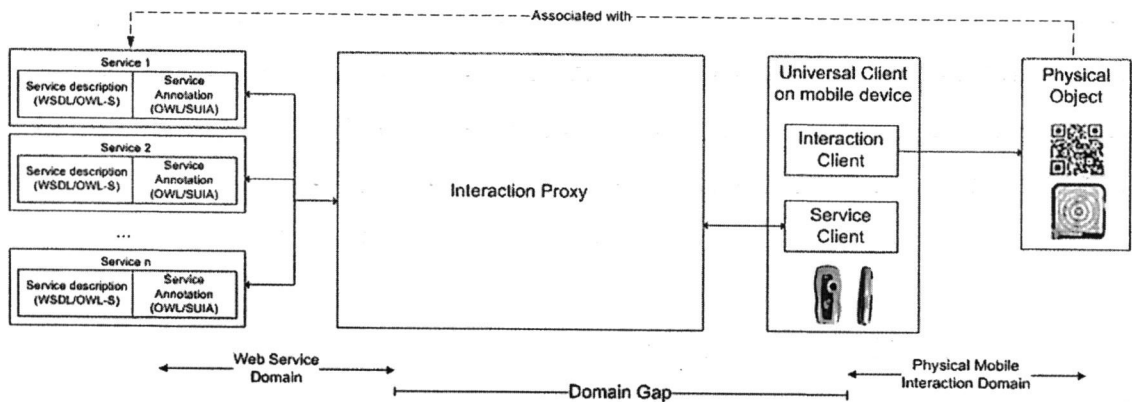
Associated with

Service 1

Service description (WSDL/OWL-S)

Service Annotation (OWL/SUIA)

Service 2

Service description (WSDL/OWL-S)

Service Annotation (OWL/SUIA)

...

Service n

Service description (WSDL/OWL-S)

Service Annotation (OWL/SUIA)

Interaction Proxy

Universal Client on mobile device

Interaction Client

Service Client

Physical Object

Web Service Domain

Domain Gap

Physical Mobile Interaction Domain